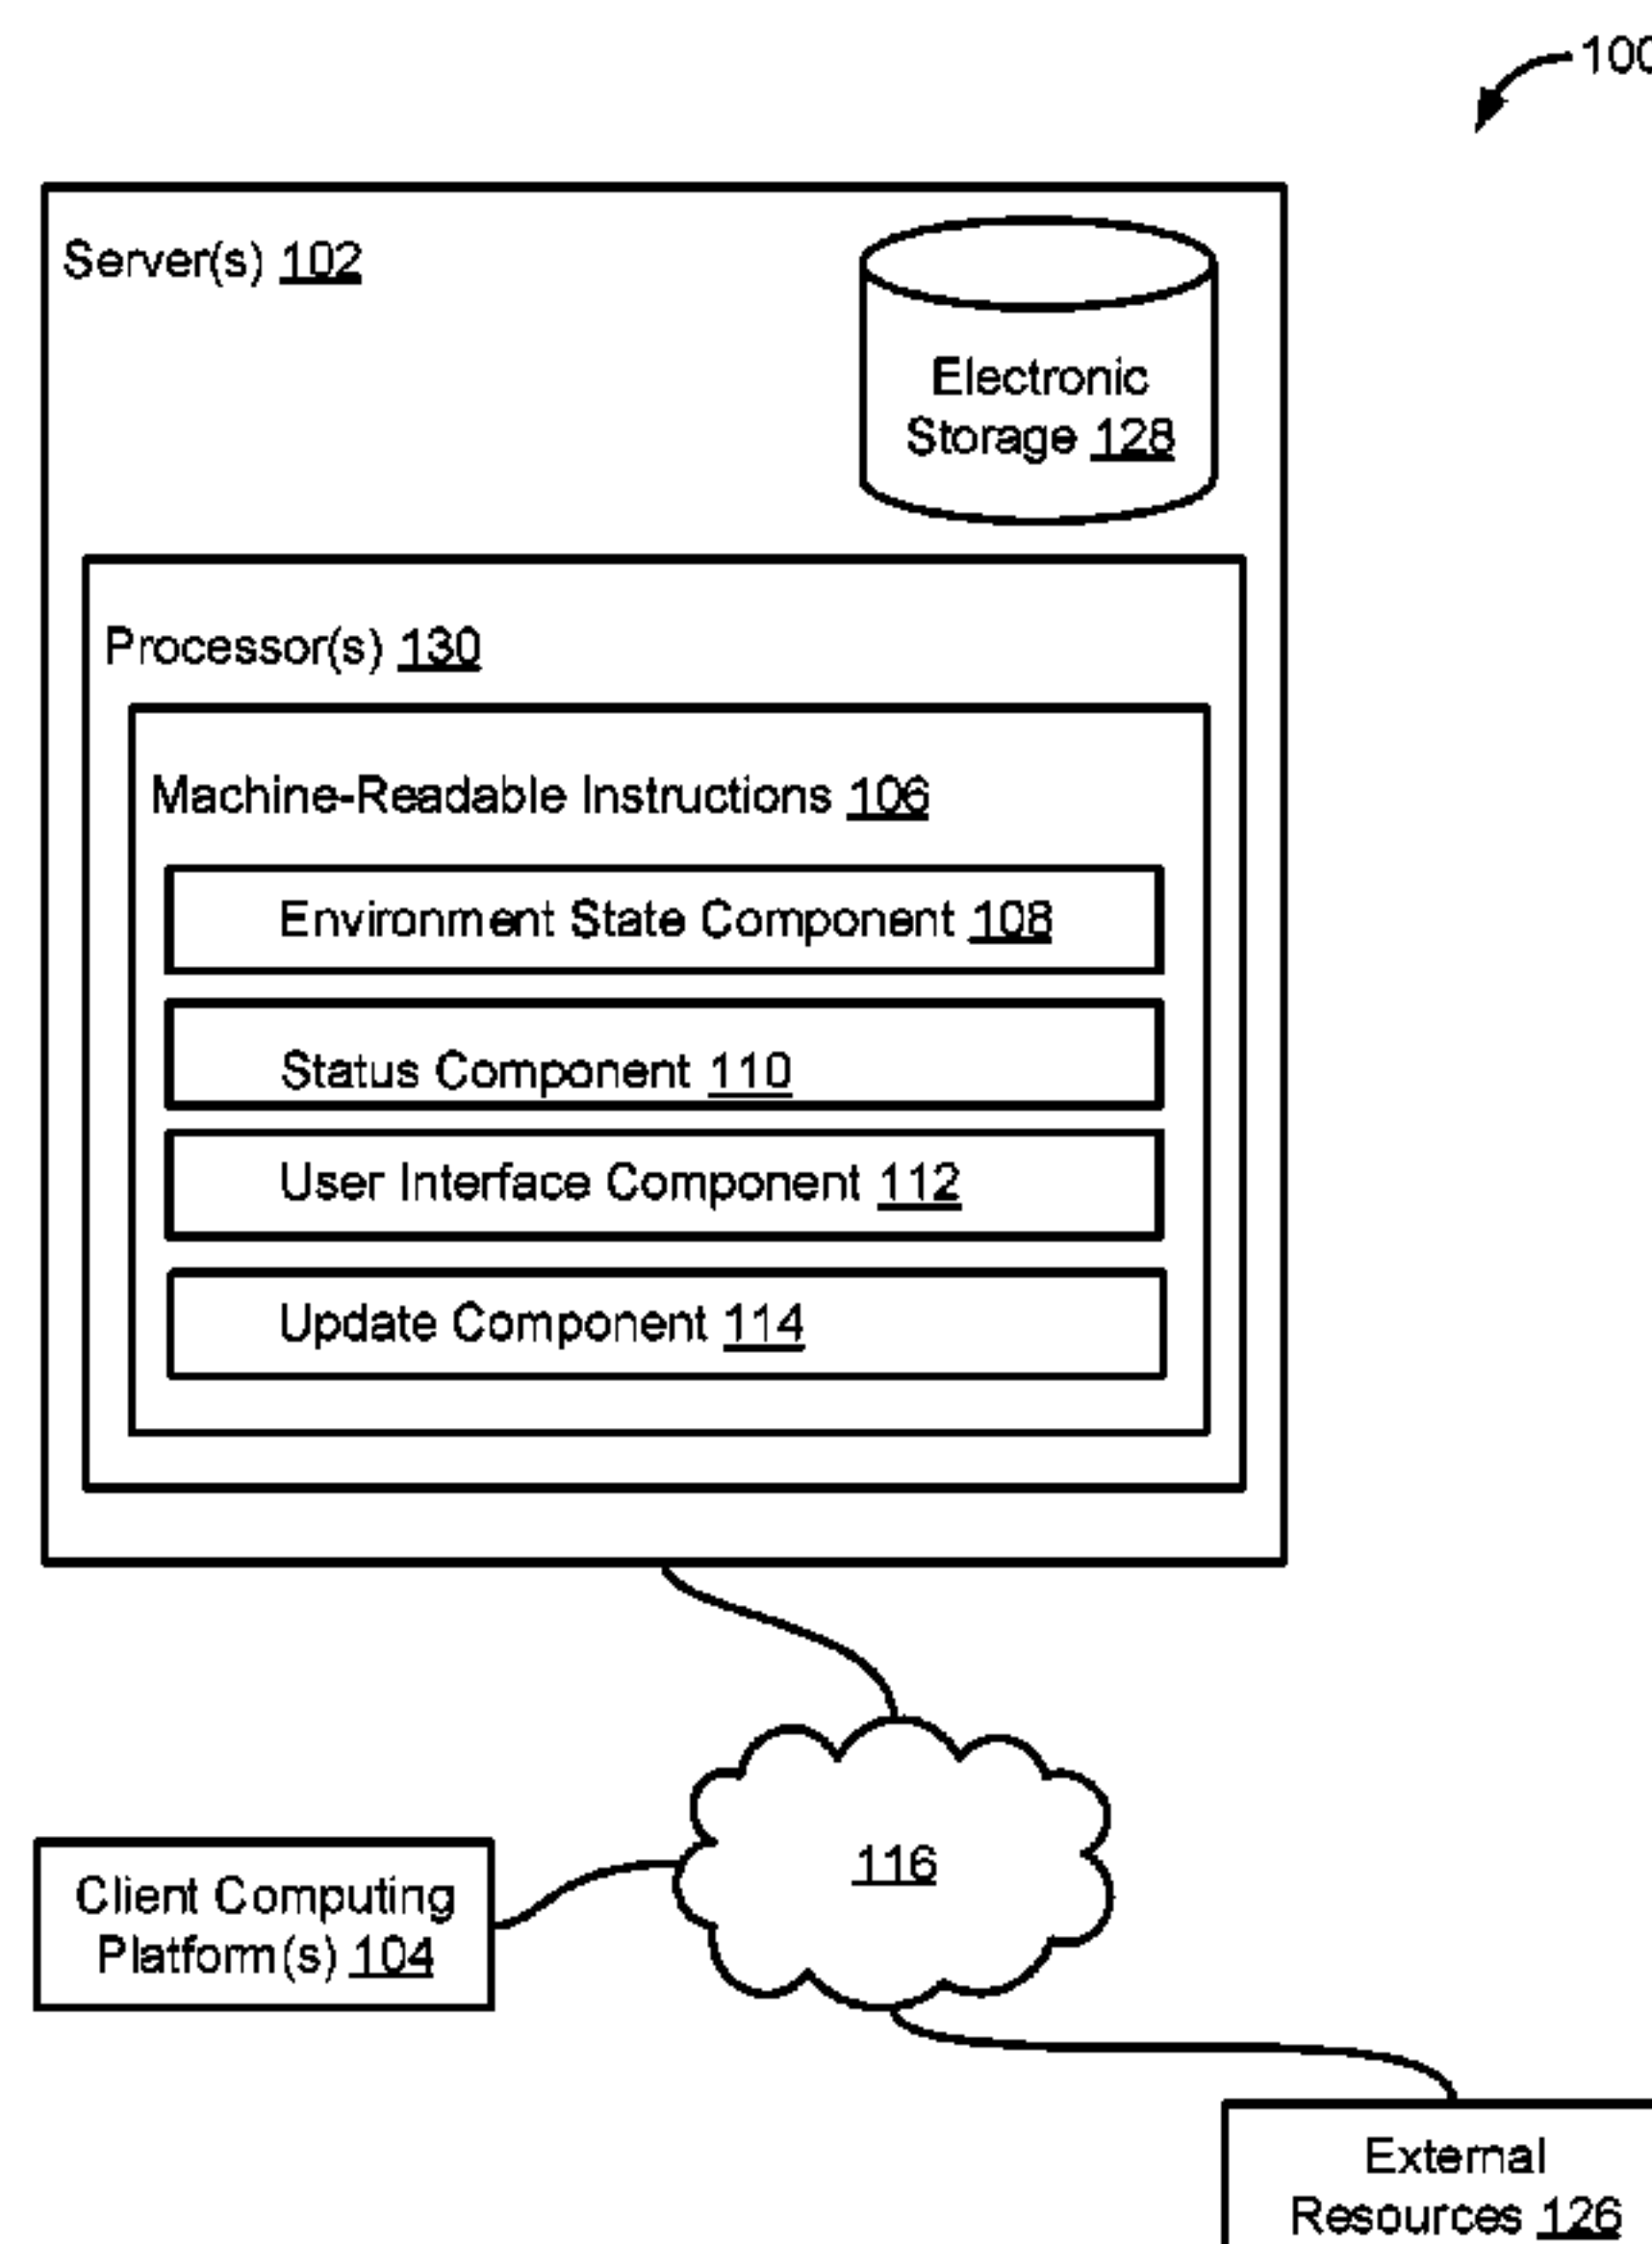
100

Server(s) 102

Electronic Storage 128

Processor(s) 130

Machine-Readable Instructions 106

Environment State Component 108

Status Component 110

User Interface Component 112

Update Component 114

116

Client Computing Platform(s) 104

External Resources 126